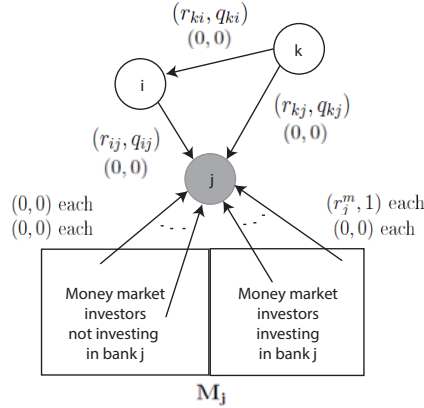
$(r_{ki}, q_{ki})$
$(0,0)$

k

i

$(r_{kj}, q_{kj})$
$(0,0)$

$(r_{ij}, q_{ij})$
$(0,0)$

j

$(0,0)$ each
$(0,0)$ each

$(r_j^m, 1)$ each
$(0,0)$ each

Money market investors not investing in bank j

Money market investors investing in bank j

$\mathbf{M_j}$